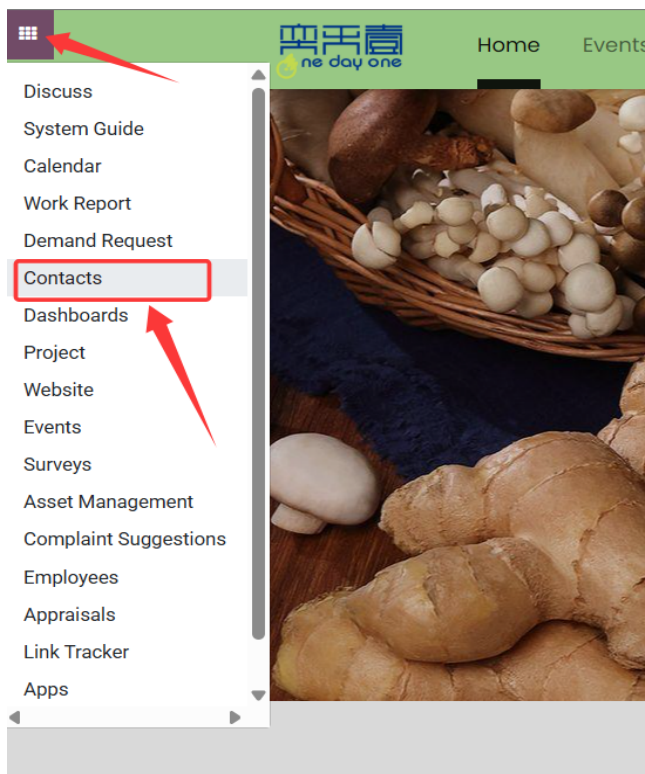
Discuss
System Guide
Calendar
Work Report
Demand Request
Contacts
Dashboards
Project
Website
Events
Surveys
Asset Management
Complaint Suggestions
Employees
Appraisals
Link Tracker
Apps

one day one

Home

Events